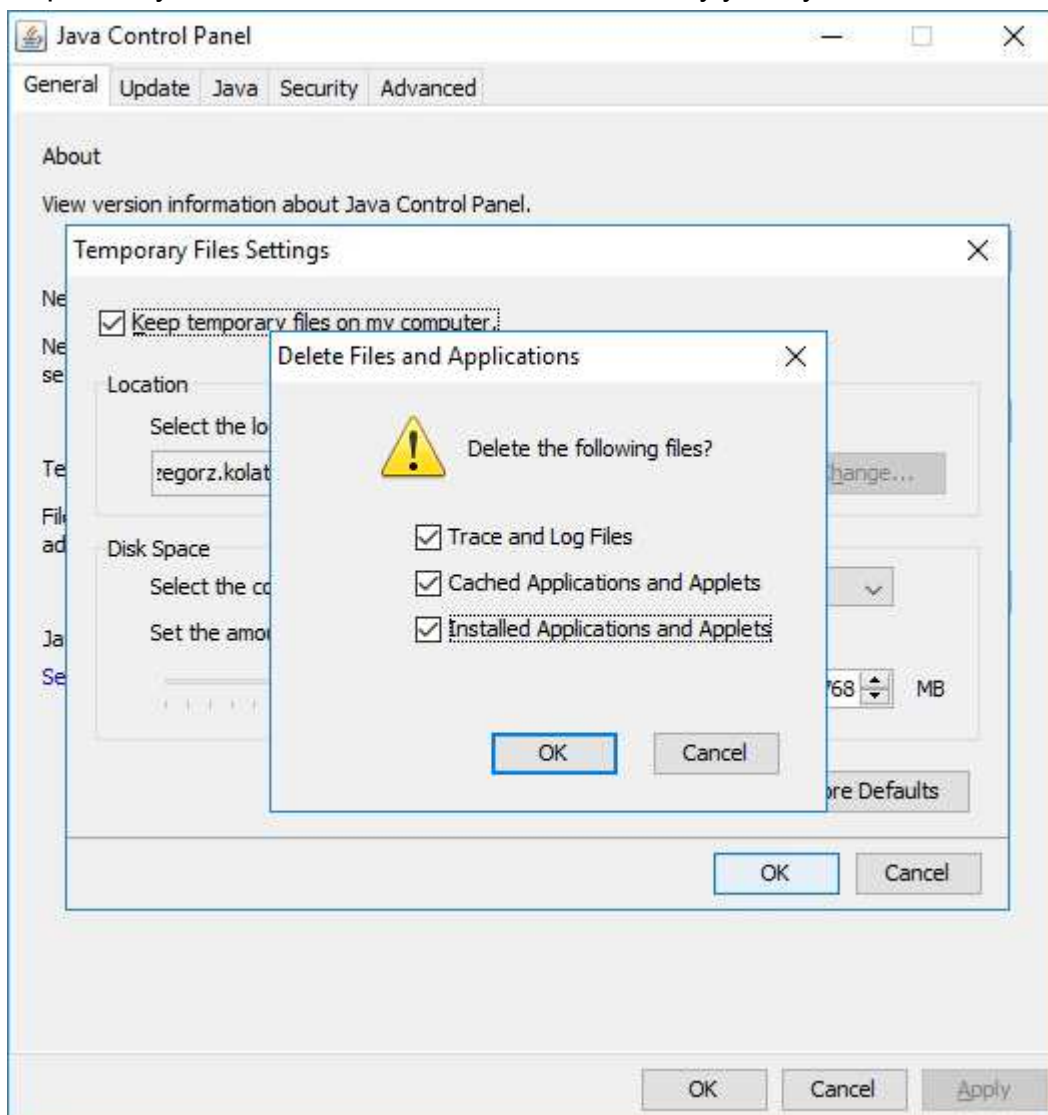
Java Control Panel

General Update Java Security Advanced

About

View version information about Java Control Panel.

Temporary Files Settings

Ne

Keep temporary files on my computer.

Ne
se

Location

Select the lo

Te

:egorz.kolat

hange...

Fil
ad

Disk Space

Select the co

Set the amo

Ja

Se

768 MB

ore Defaults

OK Cancel

Delete Files and Applications

Delete the following files?

Trace and Log Files

Cached Applications and Applets

Installed Applications and Applets

OK Cancel

OK Cancel Apply